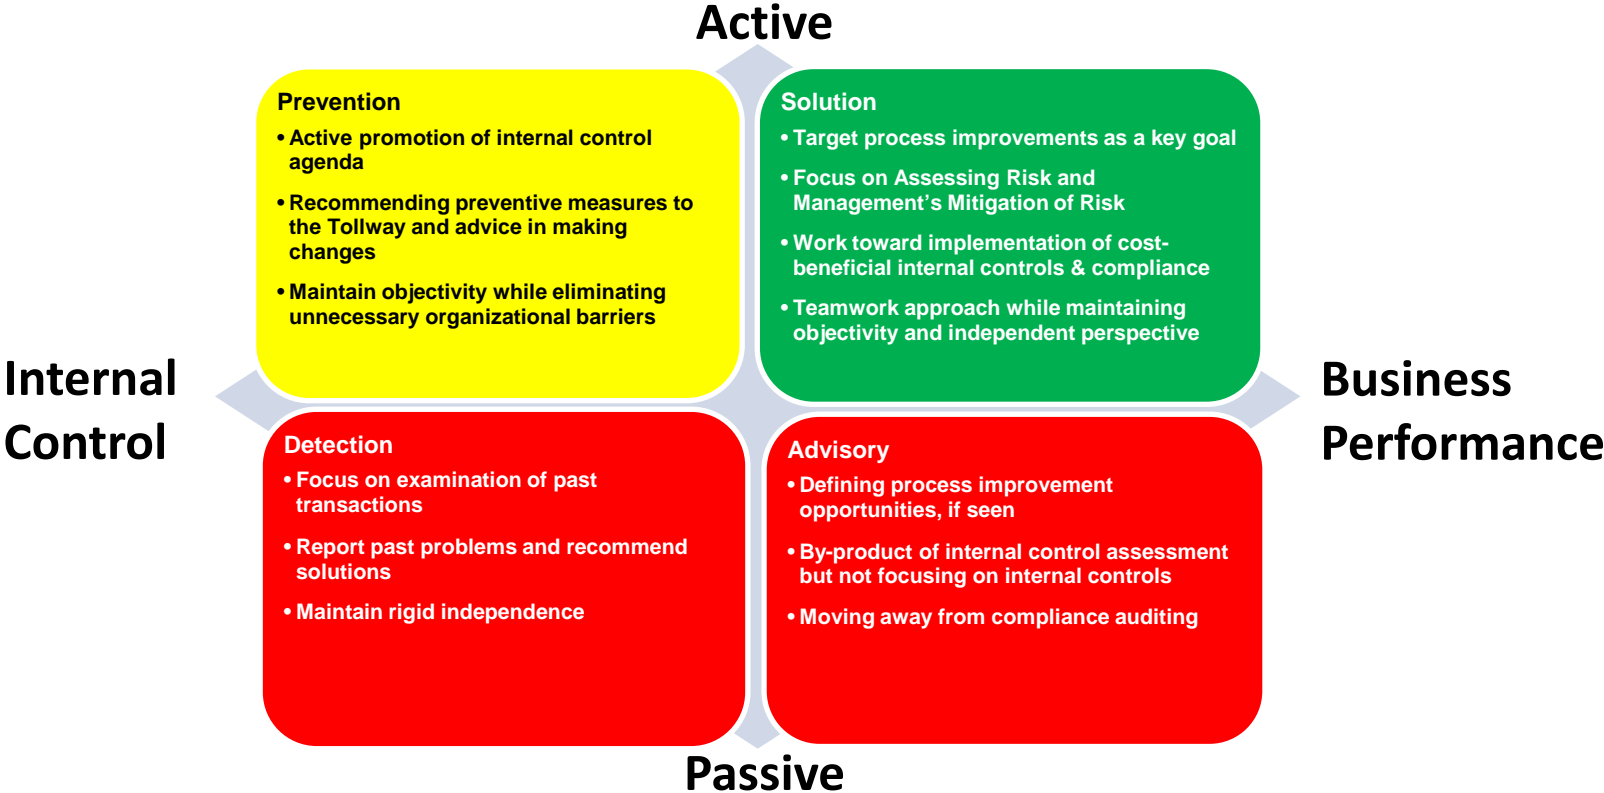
Active

Internal Control

Business Performance

Prevention
• Active promotion of internal control agenda
• Recommending preventive measures to the Tollway and advice in making changes
• Maintain objectivity while eliminating unnecessary organizational barriers

Solution
• Target process improvements as a key goal
• Focus on Assessing Risk and Management's Mitigation of Risk
• Work toward implementation of cost-beneficial internal controls & compliance
• Teamwork approach while maintaining objectivity and independent perspective

Detection
• Focus on examination of past transactions
• Report past problems and recommend solutions
• Maintain rigid independence

Advisory
• Defining process improvement opportunities, if seen
• By-product of internal control assessment but not focusing on internal controls
• Moving away from compliance auditing

Passive